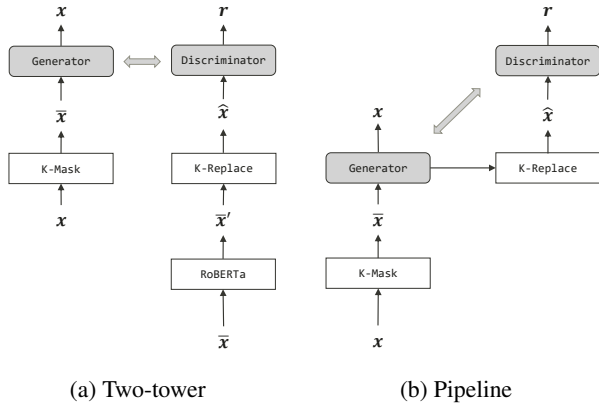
$\boldsymbol{x}$

Generator

$\bar{\boldsymbol{x}}$

K-Mask

$\boldsymbol{x}$

$\boldsymbol{r}$

Discriminator

$\hat{\boldsymbol{x}}$

K-Replace

$\bar{\boldsymbol{x}}'$

RoBERTa

$\bar{\boldsymbol{x}}$

$\boldsymbol{r}$

Discriminator

$\hat{\boldsymbol{x}}$

$\boldsymbol{x}$

Generator

K-Replace

$\bar{\boldsymbol{x}}$

K-Mask

$\boldsymbol{x}$

(a) Two-tower

(b) Pipeline